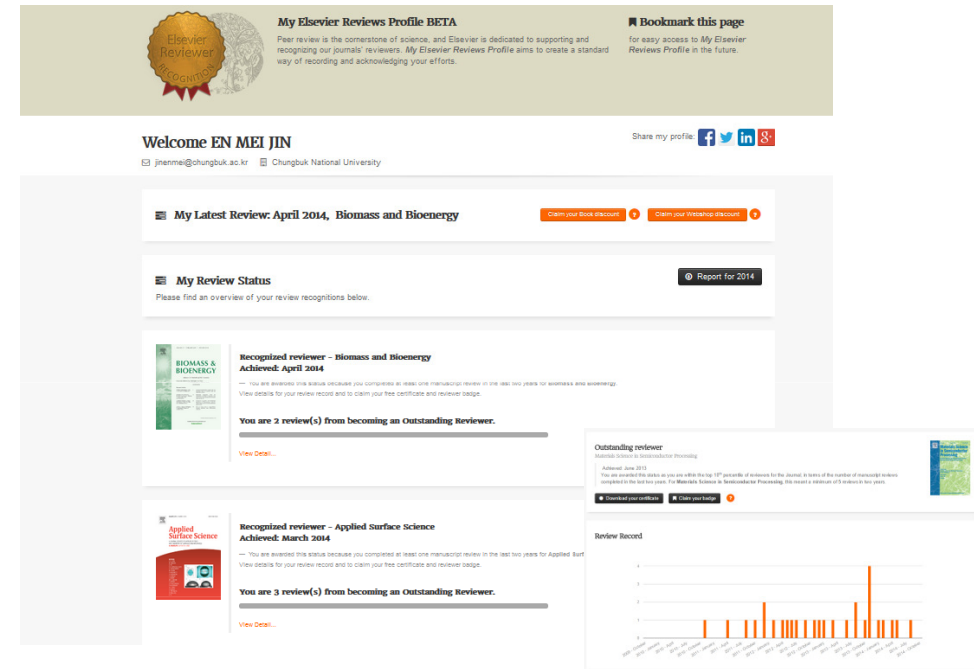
Elsevier Reviewer RECOGNITION

My Elsevier Reviews Profile BETA

Peer review is the cornerstone of science, and Elsevier is dedicated to supporting and recognizing our journals' reviewers. My Elsevier Reviews Profile aims to create a standard way of recording and acknowledging your efforts.

Bookmark this page

for easy access to My Elsevier Reviews Profile in the future.

Welcome EN MEI JIN

jinenmei@chungbuk.ac.kr Chungbuk National University

Share my profile:

My Latest Review: April 2014, Biomass and Bioenergy

Claim your Book discount

Claim your Webshop discount

My Review Status

Please find an overview of your review recognitions below.

Report for 2014

BIOMASS & BIOENERGY

Recognized reviewer - Biomass and Bioenergy
Achieved: April 2014

— You are awarded this status because you completed at least one manuscript review in the last two years for Biomass and Bioenergy.
View details for your review record and to claim your free certificate and reviewer badge.

You are 2 review(s) from becoming an Outstanding Reviewer.

View Detail...

Applied Surface Science

Recognized reviewer - Applied Surface Science
Achieved: March 2014

— You are awarded this status because you completed at least one manuscript review in the last two years for Applied Surfa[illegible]
View details for your review record and to claim your free certificate and reviewer badge.

You are 3 review(s) from becoming an Outstanding Reviewer.

View Detail...

Outstanding reviewer
Materials Science in Semiconductor Processing

Achieved: June 2013
You are awarded this status as you are within the top 10th percentile of reviewers for the journal, in terms of the number of manuscript reviews completed in the last two years. For Materials Science in Semiconductor Processing, this required a minimum of 5 reviews in two years.

Download your certificate

Claim your badge

Review Record

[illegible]